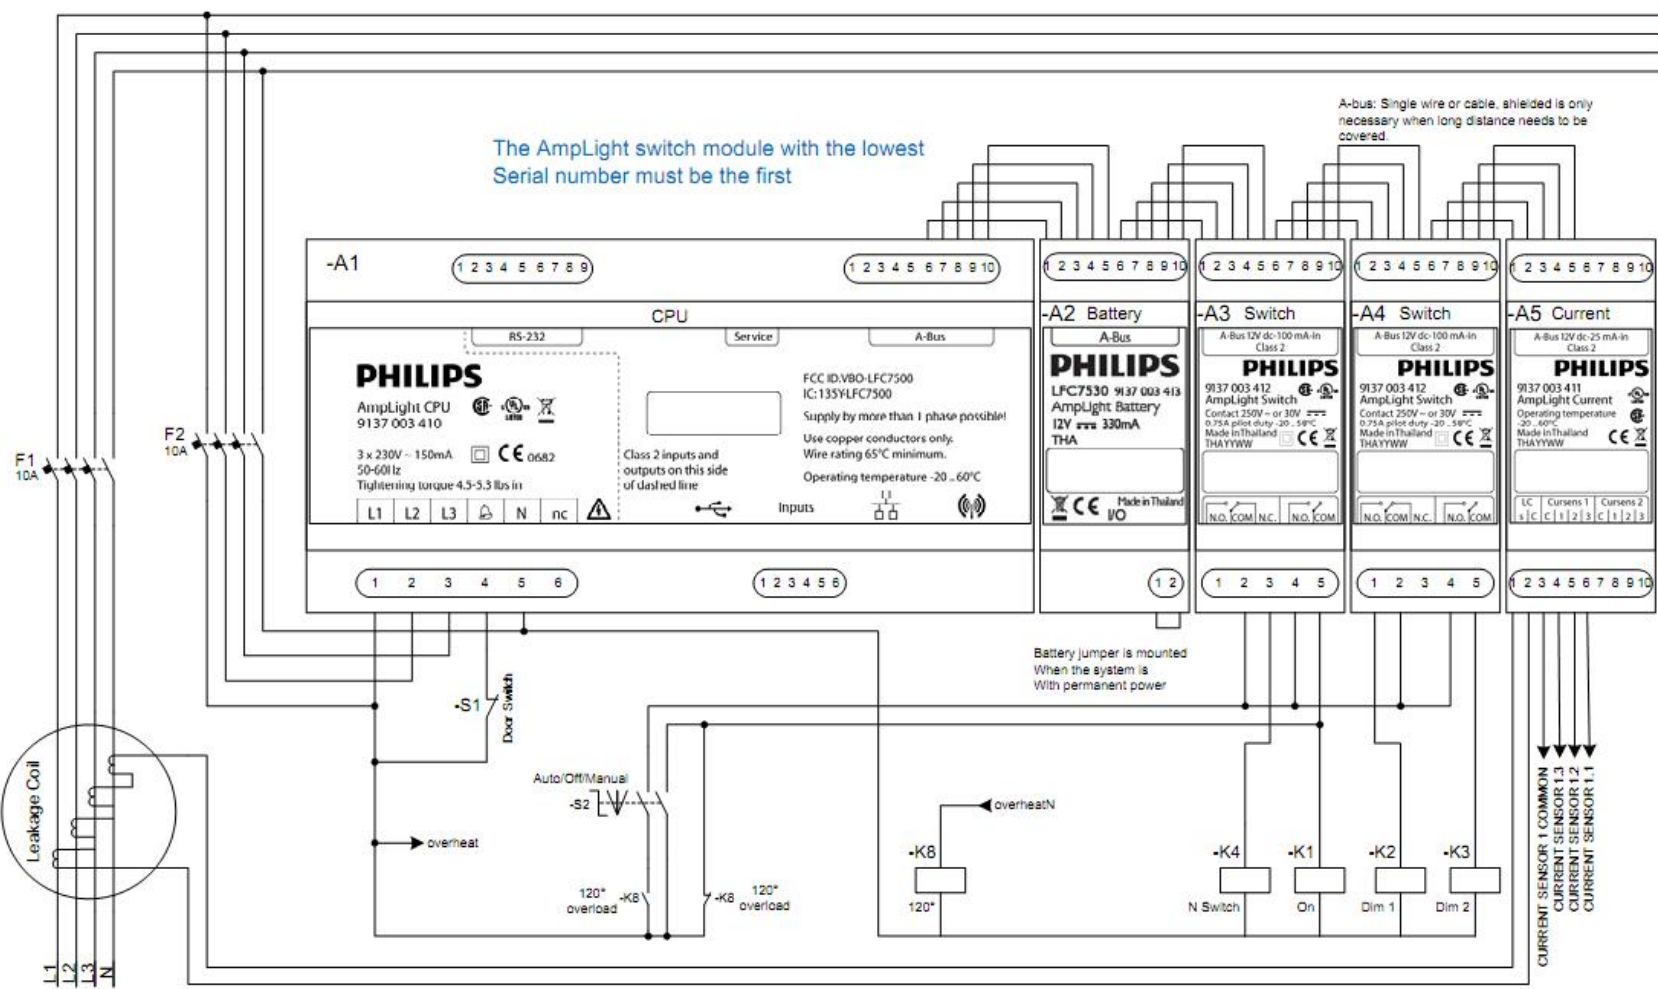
A-bus: Single wire or cable, shielded is only necessary when long distance needs to be covered.

The AmpLight switch module with the lowest Serial number must be the first

-A1

1 2 3 4 5 6 7 8 9

1 2 3 4 5 6 7 8 9 10

CPU

RS-232 Service A-Bus

PHILIPS
AmpLight CPU
9137 003 410

3 x 230V ~ 150mA
50-60Hz
Tightening torque 4.5-5.3 lbs in

$C\epsilon$ 0682

Class 2 inputs and outputs on this side of dashed line

FCC ID:VBO-LFC7500
IC:1351-LFC7500
Supply by more than 1 phase possible!
Use copper conductors only.
Wire rating 65°C minimum.
Operating temperature -20...60°C

L1 L2 L3 N nc

Inputs

1 2 3 4 5 6

1 2 3 4 5 6

-A2 Battery
1 2 3 4 5 6 7 8 9 10
A-Bus
PHILIPS
LFC7530 9137 003 413
AmpLight Battery
12V 330mA
THA
Made in Thailand
I/O
1 2

-A3 Switch
1 2 3 4 5 6 7 8 9 10
A-Bus 12V dc-100 mA-in Class 2
PHILIPS
9137 003 412
AmpLight Switch
Contact 250V ~ or 30V
0.75A pilot duty -20...50°C
Made in Thailand
THAYYWW
N.O. COM N.C. N.O. COM
1 2 3 4 5

-A4 Switch
1 2 3 4 5 6 7 8 9 10
A-Bus 12V dc-100 mA-in Class 2
PHILIPS
9137 003 412
AmpLight Switch
Contact 250V ~ or 30V
0.75A pilot duty -20...50°C
Made in Thailand
THAYYWW
N.O. COM N.C. N.O. COM
1 2 3 4 5

-A5 Current
1 2 3 4 5 6 7 8 9 10
A-Bus 12V dc-25 mA-in Class 2
PHILIPS
9137 003 411
AmpLight Current
Operating temperature -20...60°C
Made in Thailand
THAYYWW
LC Cursens 1 Cursens 2
s c c 1 2 3 c 1 2 3
1 2 3 4 5 6 7 8 9 10

F1 10A
F2 10A

Battery jumper is mounted When the system is With permanent power

-S1 Door Switch

Auto/Off/Manual
-S2

overheat

overheatN

-K8
120°

120° overload -K8
-K8 120° overload

-K4 N Switch
-K1 On
-K2 Dim 1
-K3 Dim 2

CURRENT SENSOR 1 COMMON
CURRENT SENSOR 1.3
CURRENT SENSOR 1.2
CURRENT SENSOR 1.1

Leakage Coil

L1 L2 L3 N